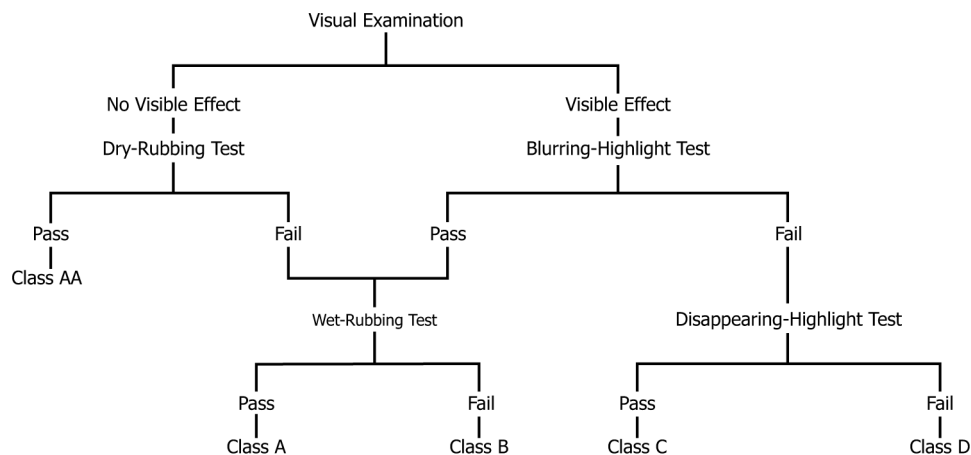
Visual Examination

No Visible Effect
Dry-Rubbing Test

Visible Effect
Blurring-Highlight Test

Pass
Class AA

Fail

Pass

Fail

Wet-Rubbing Test

Disappearing-Highlight Test

Pass
Class A

Fail
Class B

Pass
Class C

Fail
Class D